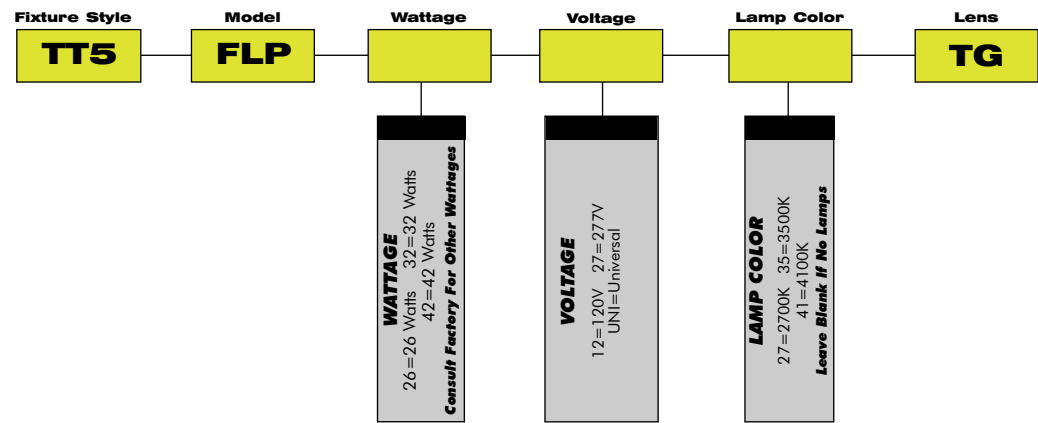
Fixture Style
TT5

Model
FLP

Wattage

Voltage

Lamp Color

Lens
TG

WATTAGE
26=26 Watts 32=32 Watts
42=42 Watts
Consult Factory For Other Wattages

VOLTAGE
12=120V 27=277V
UNI=Universal

LAMP COLOR
27=2700K 35=3500K
41=4100K
Leave Blank If No Lamps